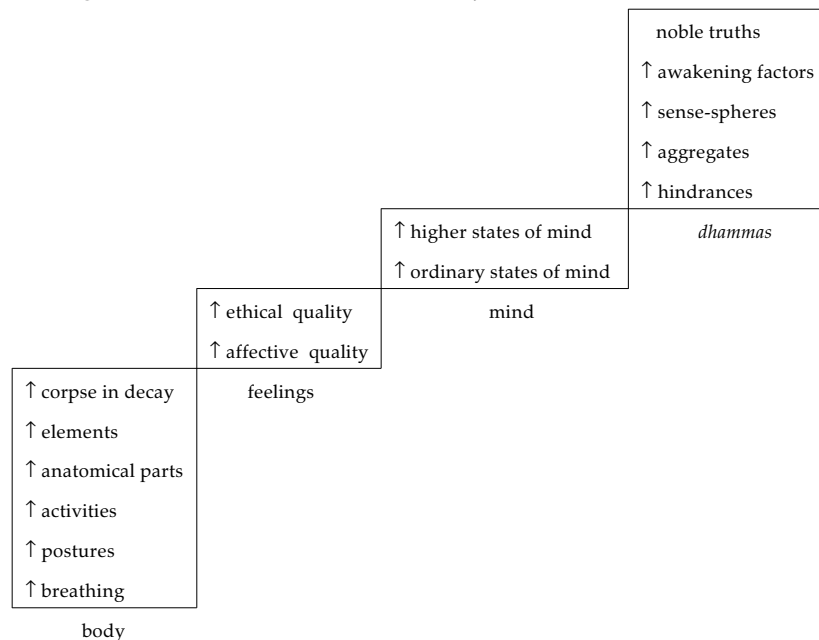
noble truths
↑ awakening factors
↑ sense-spheres
↑ aggregates
↑ hindrances
*dhammas*

↑ higher states of mind
↑ ordinary states of mind
mind

↑ ethical quality
↑ affective quality
feelings

↑ corpse in decay
↑ elements
↑ anatomical parts
↑ activities
↑ postures
↑ breathing
body